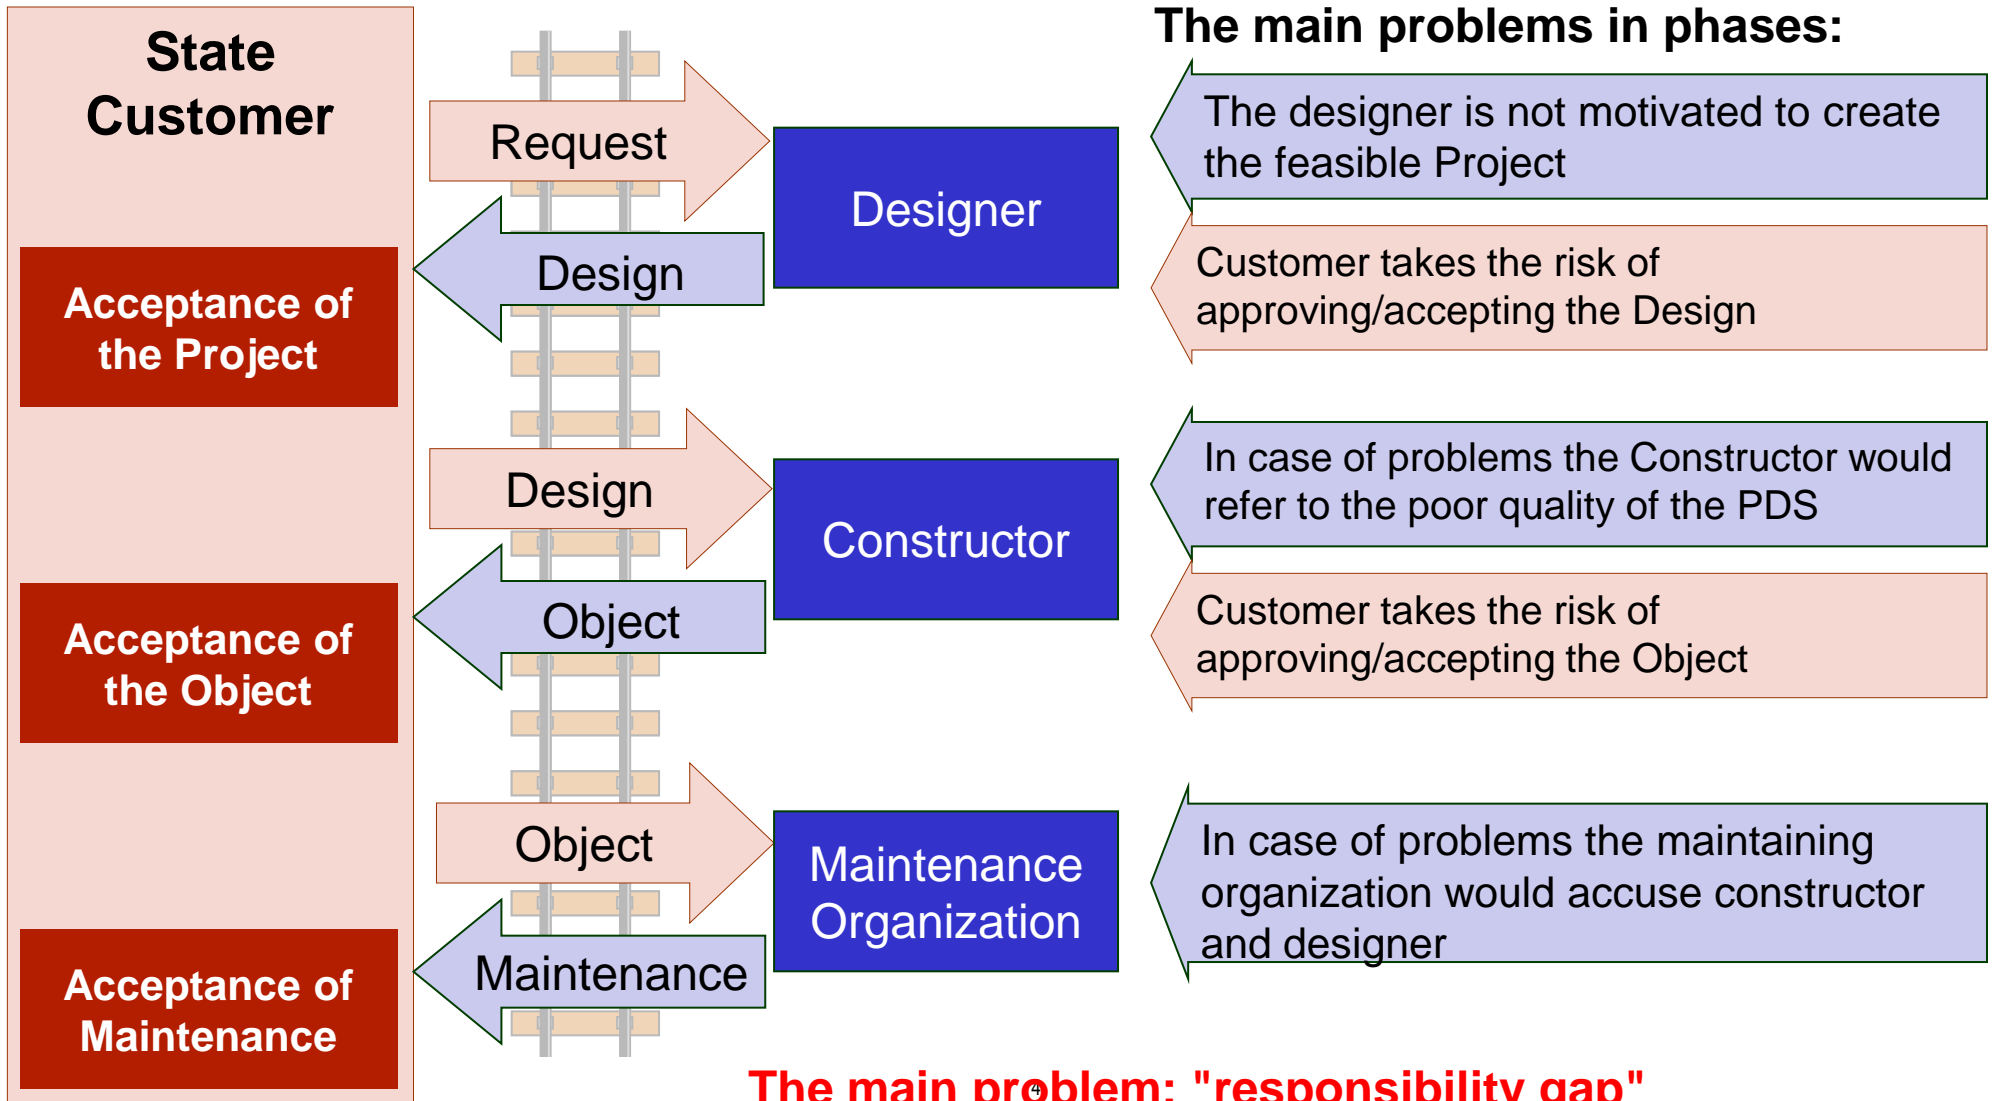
State Customer

Acceptance of the Project

Acceptance of the Object

Acceptance of Maintenance

Request

Design

Design

Object

Object

Maintenance

Designer

Constructor

Maintenance Organization

The main problems in phases:

The designer is not motivated to create the feasible Project

Customer takes the risk of approving/accepting the Design

In case of problems the Constructor would refer to the poor quality of the PDS

Customer takes the risk of approving/accepting the Object

In case of problems the maintaining organization would accuse constructor and designer

The main problem: "responsibility gap"